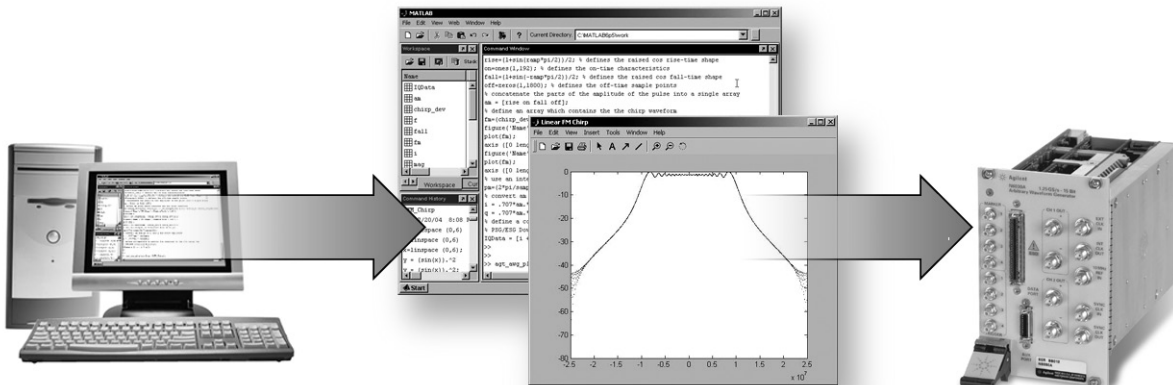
MATLAB
File Edit View Web Window Help
Current Directory: C:\MATLAB6p5\work

Workspace
Name
IQData
mm
chirp_dev
f
fall
fm
i
avg

Workspace

Command History
Chirp
/20/04 8:08
=linspace (0,6)
=linspace (0,6)
=linspace (0,6);
y = (sin(x)).^2
y = (sin(x)).^2;

Start

Command Window
rise=(1+sin(ramp*pi/2))/2; % defines the raised cos rise-time shape
on=ones(1,292); % defines the on-time characteristics
fall=(1+sin(-ramp*pi/2))/2; % defines the raised cos fall-time shape
off=zeros(1,1000); % defines the off-time sample points
% concatenate the parts of the amplitude of the pulse into a single array
mm = [rise on fall off];
% define an array which contains the the chirp waveform
fm=(chirp_dev
figure('Name'
plot(fm);
axis ([0 leng
figure('Name'
plot(fm);
axis ([0 leng
% use an int
pm=(2*pi/samp
% convert mm
i = .707*mm.
q = .707*mm.
% define a co
% PSG/ESG Dow
IQData = [i
>>
>>
>> agt_awg_p

Linear FM Chirp
File Edit View Insert Tools Window Help

0
-10
-20
-30
-40
-50
-60
-70
-80
-2.5 -2 -1.5 -1 -0.5 0 0.5 1 1.5 2 2.5
x 10$^7$

Agilent
Arbitrary Waveform Generator